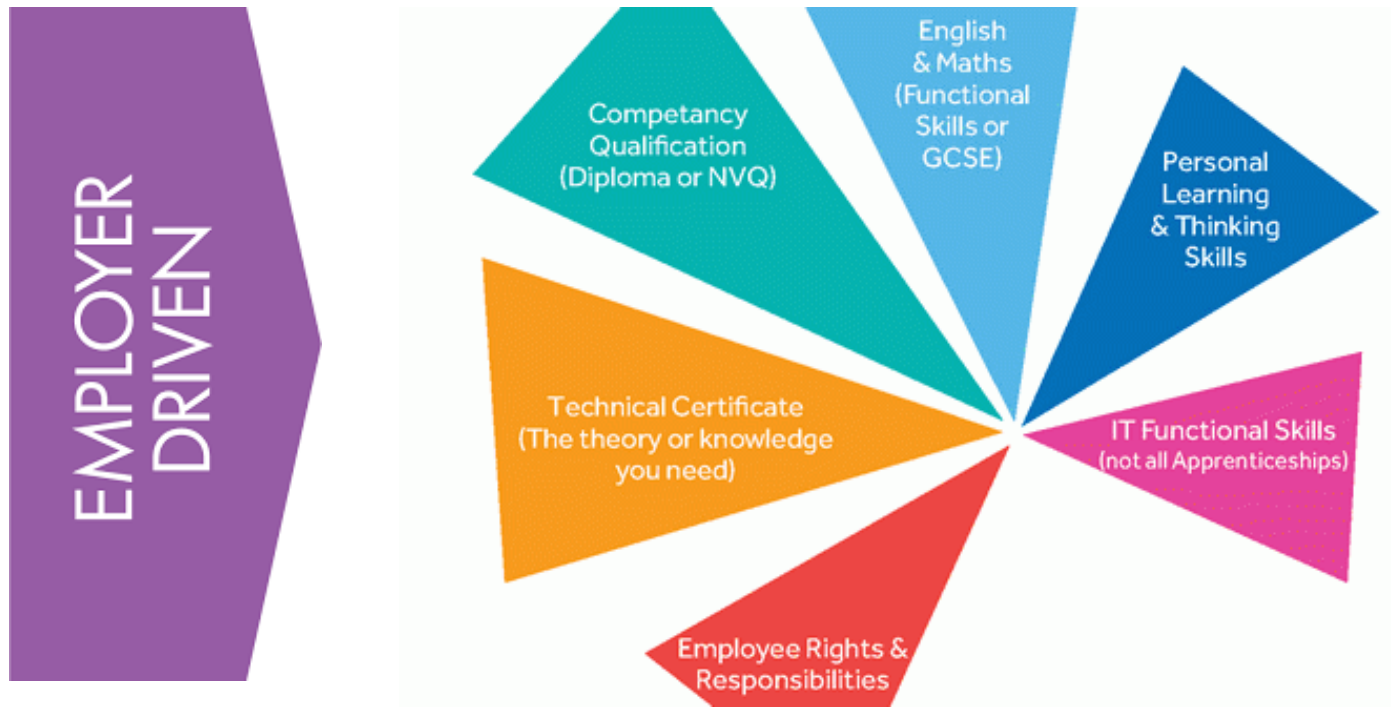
EMPLOYER DRIVEN

Competancy Qualification (Diploma or NVQ)

English & Maths (Functional Skills or GCSE)

Personal Learning & Thinking Skills

Technical Certificate (The theory or knowledge you need)

IT Functional Skills (not all Apprenticeships)

Employee Rights & Responsibilities